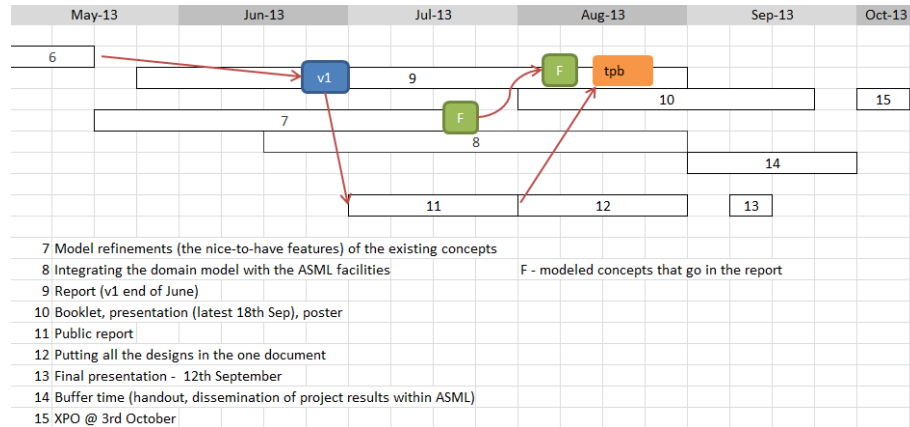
May-13 Jun-13 Jul-13 Aug-13 Sep-13 Oct-13

6

v1

9

F

tpb

10

15

7

F

8

14

11

12

13

7 Model refinements (the nice-to-have features) of the existing concepts
8 Integrating the domain model with the ASML facilities
9 Report (v1 end of June)
10 Booklet, presentation (latest 18th Sep), poster
11 Public report
12 Putting all the designs in the one document
13 Final presentation - 12th September
14 Buffer time (handout, dissemination of project results within ASML)
15 XPO @ 3rd October

F - modeled concepts that go in the report